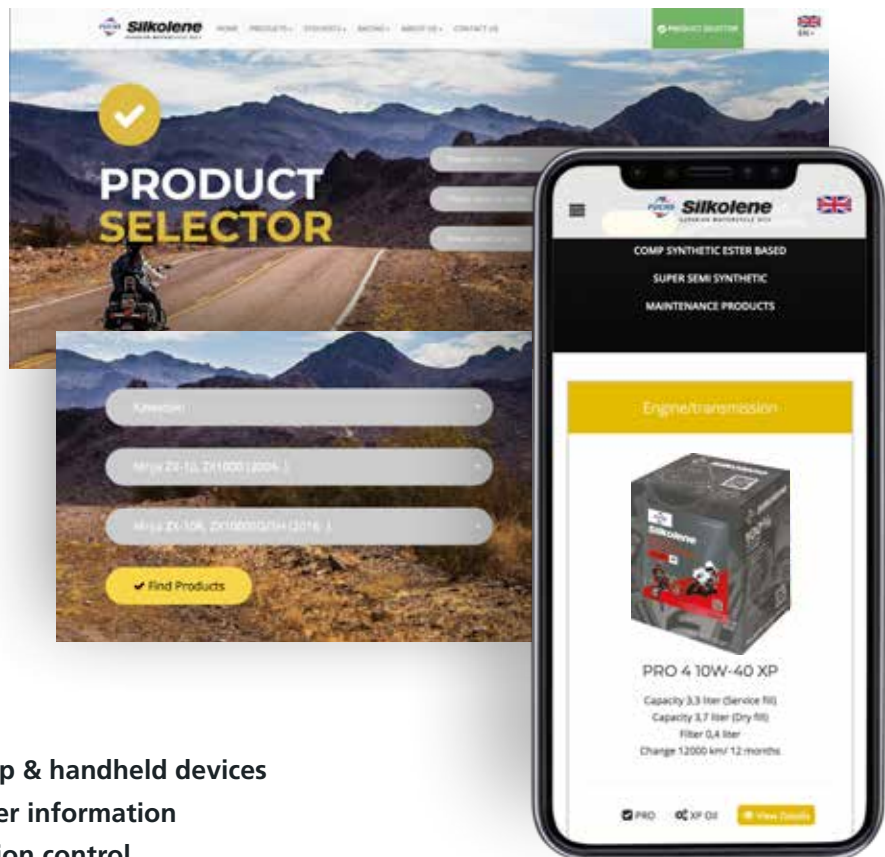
FUCHS Silkolene HOME PRODUCTS ▾ DISCOVER ▾ RACING ▾ ABOUT US ▾ CONTACT US

PRODUCT SELECTOR

EN ▾

PRODUCT SELECTOR

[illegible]

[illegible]

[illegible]

Kawasaki

Ninja ZX-10, ZX1000 (2004- )

Ninja ZX-10R, ZX1000G/S/H (2016- )

✔ Find Products

FUCHS Silkolene

COMP SYNTHETIC ESTER BASED

SUPER SEMI SYNTHETIC

MAINTENANCE PRODUCTS

Engine/transmission

PRO 4 10W-40 XP

Capacity 3,3 liter (Service fill)
Capacity 3,7 liter (Dry fill)
Filter 0,4 liter
Change 12000 km/ 12 months

PRO XP Oil View Details

p & handheld devices

er information

ion control